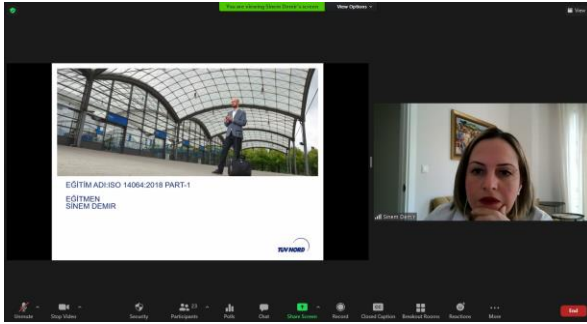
You are viewing Sinem Demir's screen
View Options

View

EĞİTİM ADI:ISO 14064:2018 PART-1

EĞİTMEN
SİNEM DEMİR

TÜV NORD

Sinem Demir

Unmute
Stop Video
Security
Participants 23
Polls
Chat
Share Screen
Record
Closed Caption
Breakout Rooms
Reactions
More
End